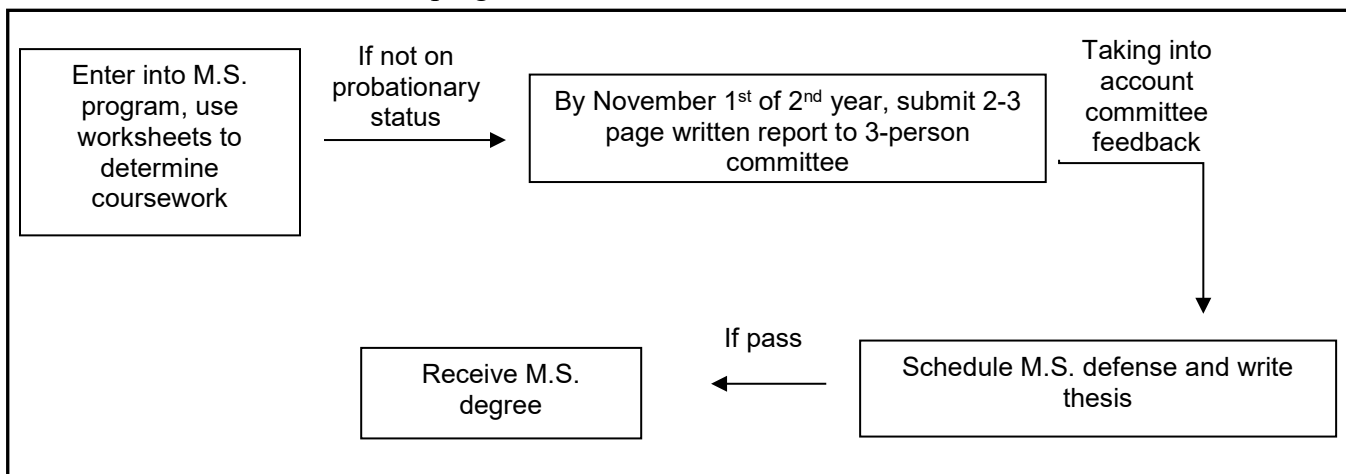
Enter into M.S. program, use worksheets to determine coursework

If not on probationary status

By November 1$^{st}$ of 2$^{nd}$ year, submit 2-3 page written report to 3-person committee

Taking into account committee feedback

Schedule M.S. defense and write thesis

If pass

Receive M.S. degree